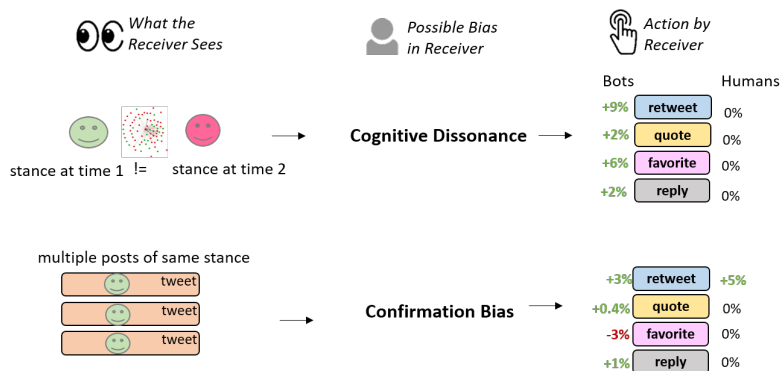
What the Receiver Sees

Possible Bias in Receiver

Action by Receiver

stance at time 1 != stance at time 2

Cognitive Dissonance

| Bots | | Humans |
|---|---|---|
| +9% | retweet | 0% |
| +2% | quote | 0% |
| +6% | favorite | 0% |
| +2% | reply | 0% |

multiple posts of same stance

tweet

tweet

tweet

Confirmation Bias

| | | |
|---|---|---|
| +3% | retweet | +5% |
| +0.4% | quote | 0% |
| -3% | favorite | 0% |
| +1% | reply | 0% |